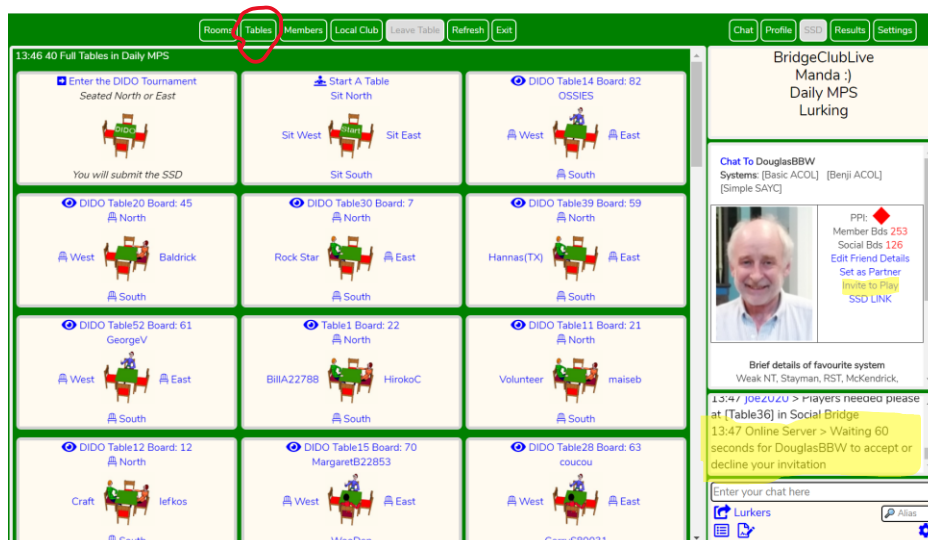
Rooms Tables Members Local Club Leave Table Refresh Exit

Chat Profile SSD Results Settings

13:46 40 Full Tables in Daily MPS

Enter the DIDO Tournament
Seated North or East
DIDO
You will submit the SSD

Start A Table
Sit North
Sit West Start Sit East
Sit South

DIDO Table14 Board: 82
OSSIES
West East
South

DIDO Table20 Board: 45
North
West Baldrick
South

DIDO Table30 Board: 7
North
Rock Star East
South

DIDO Table39 Board: 59
North
Hannas(TX) East
South

DIDO Table52 Board: 61
GeorgeV
West East
South

Table1 Board: 22
North
BillA22788 HirokoC
South

DIDO Table11 Board: 21
North
Volunteer maiseb
South

DIDO Table12 Board: 12
North
Craft lefkos
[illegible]

DIDO Table15 Board: 70
MargaretB22853
West East
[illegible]

DIDO Table28 Board: 63
coucou
West East
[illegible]

BridgeClubLive
Manda :)
Daily MPS
Lurking

Chat To DouglasBBW
Systems: [Basic ACOL] [Benji ACOL] [Simple SAYC]

PPI:
Member Bds 253
Social Bds 126
Edit Friend Details
Set as Partner
Invite to Play
SSD LINK

Brief details of favourite system
Weak NT, Stayman, RST, McKendrick,

13:47 Joe2020 > Players needed please at [Table36] in Social Bridge
13:47 Online Server > Waiting 60 seconds for DouglasBBW to accept or decline your invitation

Enter your chat here
Lurkers
Alias